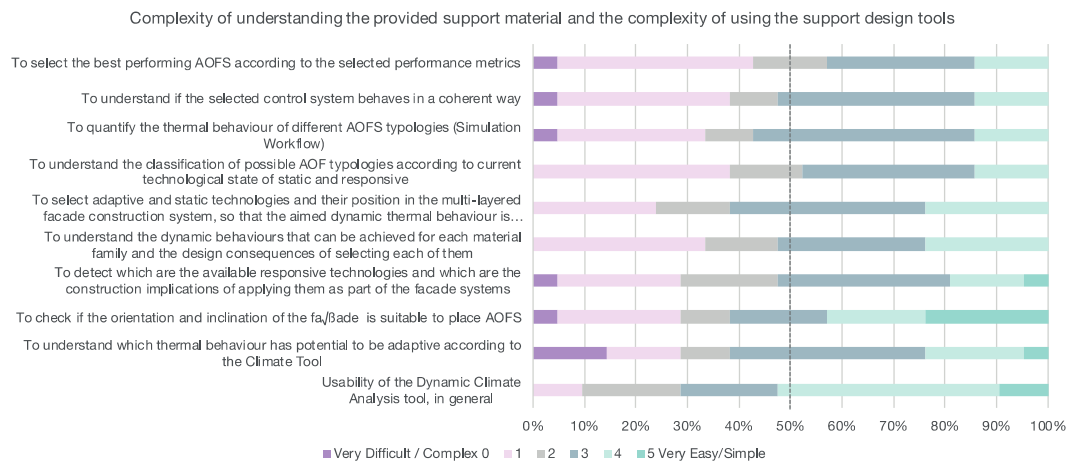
Complexity of understanding the provided support material and the complexity of using the support design tools

To select the best performing AOFS according to the selected performance metrics

To understand if the selected control system behaves in a coherent way

To quantify the thermal behaviour of different AOFS typologies (Simulation Workflow)

To understand the classification of possible AOF typologies according to current technological state of static and responsive

To select adaptive and static technologies and their position in the multi-layered facade construction system, so that the aimed dynamic thermal behaviour is…

To understand the dynamic behaviours that can be achieved for each material family and the design consequences of selecting each of them

To detect which are the available responsive technologies and which are the construction implications of applying them as part of the facade systems

To check if the orientation and inclination of the fa√ßade is suitable to place AOFS

To understand which thermal behaviour has potential to be adaptive according to the Climate Tool

Usability of the Dynamic Climate Analysis tool, in general

0% 10% 20% 30% 40% 50% 60% 70% 80% 90% 100%

Very Difficult / Complex 0 1 2 3 4 5 Very Easy/Simple